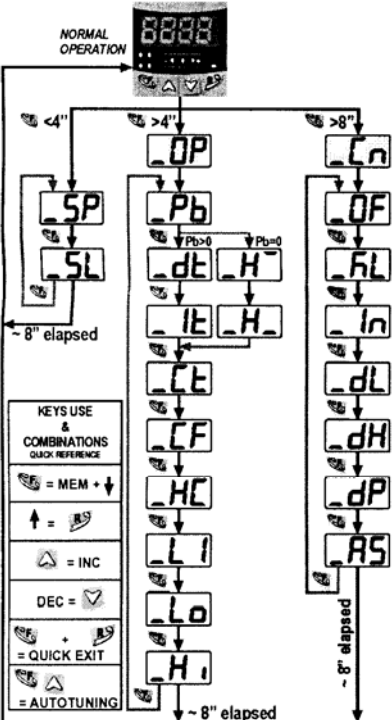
8888

NORMAL OPERATION

<4"

>4"

>8"

_SP

_SL

~ 8" elapsed

_OP

_Pb

Pb>0

Pb=0

_dt

_H¯

_It

_H_

_Ct

_CF

_HC

_L1

_Lo

_Hi

~ 8" elapsed

_Cn

_OF

_AL

_In

_dL

_dH

_dP

_AS

~ 8" elapsed

KEYS USE & COMBINATIONS QUICK REFERENCE

= MEM + ↓

↑ =

= INC

DEC =

+

= QUICK EXIT

= AUTOTUNING